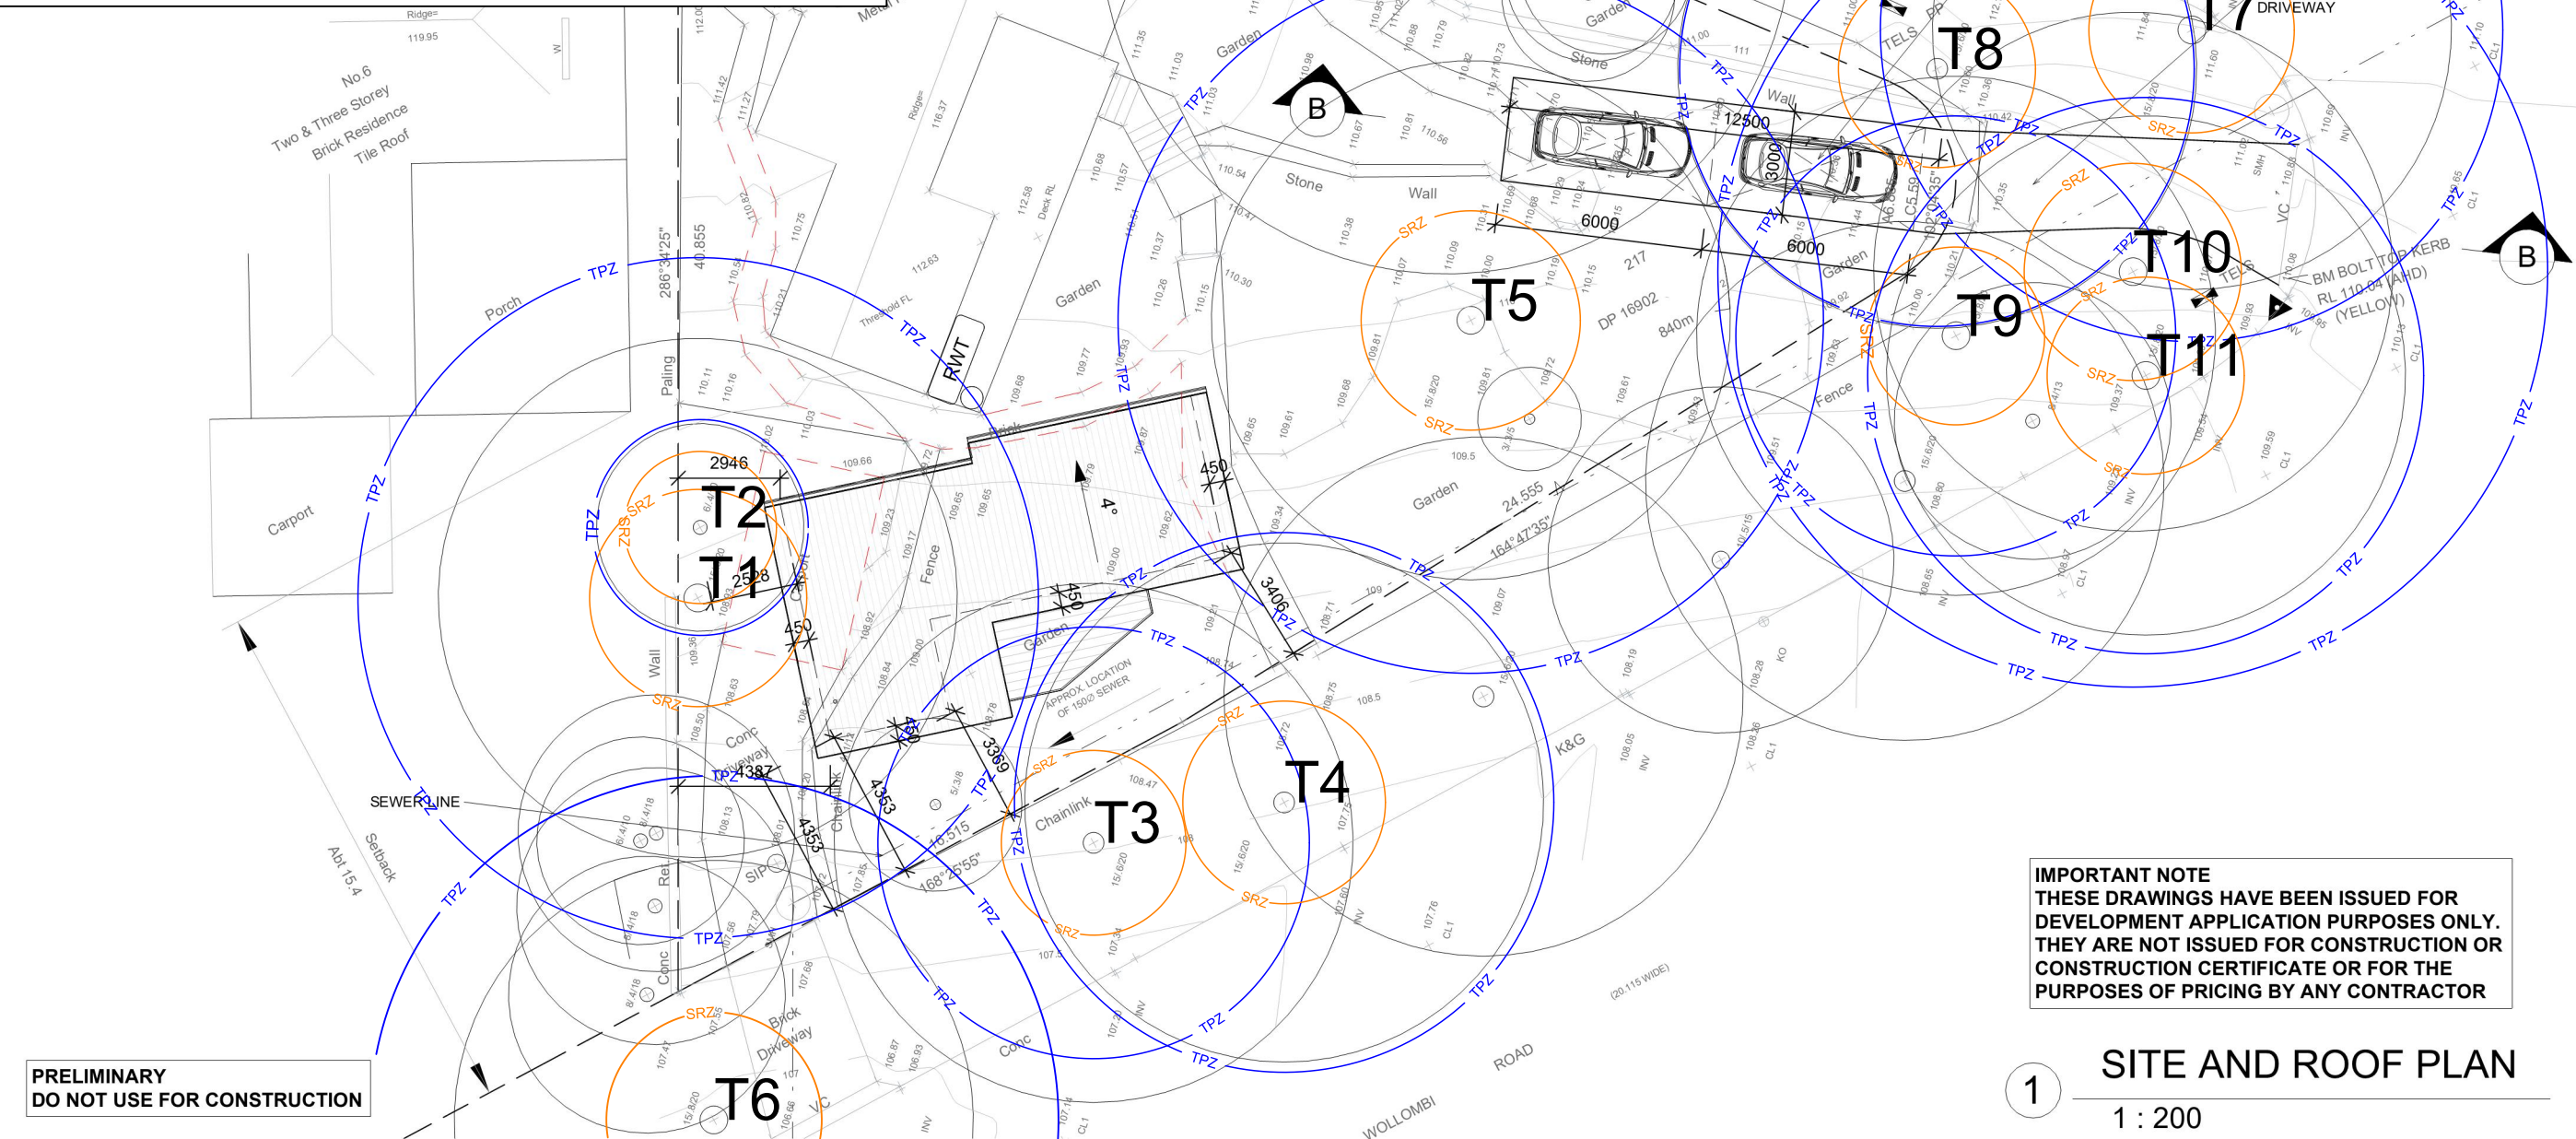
Ridge=
119.95

No.6
Two & Three Storey
Brick Residence
Tile Roof

Porch

Carport

286°34'25"
40.855

Paling

Wall

RWT

Garden

Garden

Stone

Wall

Stone

Garden

B

T7
DRIVEWAY

T8

12500

3000

6000

6000

T5

217
DP 16902
840m

T10

T9

T11

BM BOLT TOP KERB
RL 110.04 (AHD)
(YELLOW)

B

T2

2946

T1

2528

450

450

450

Fence

4°

3406

Garden

APPROX. LOCATION
OF 150Ø SEWER

24.555
164°47'35"

Garden

Fence

T4

T3

Chainlink

3369

4353

1387

16.515
168°25'55"

SEWER LINE

Setback

Abt 15.4

Conc
Driveway

Conc

Brick
Driveway

T6

K&G

ROAD

WOLLOMBI

(20.115 WIDE)

Conc

TPZ

SRZ

PRELIMINARY
DO NOT USE FOR CONSTRUCTION

IMPORTANT NOTE
THESE DRAWINGS HAVE BEEN ISSUED FOR DEVELOPMENT APPLICATION PURPOSES ONLY. THEY ARE NOT ISSUED FOR CONSTRUCTION OR CONSTRUCTION CERTIFICATE OR FOR THE PURPOSES OF PRICING BY ANY CONTRACTOR

1
SITE AND ROOF PLAN
1 : 200